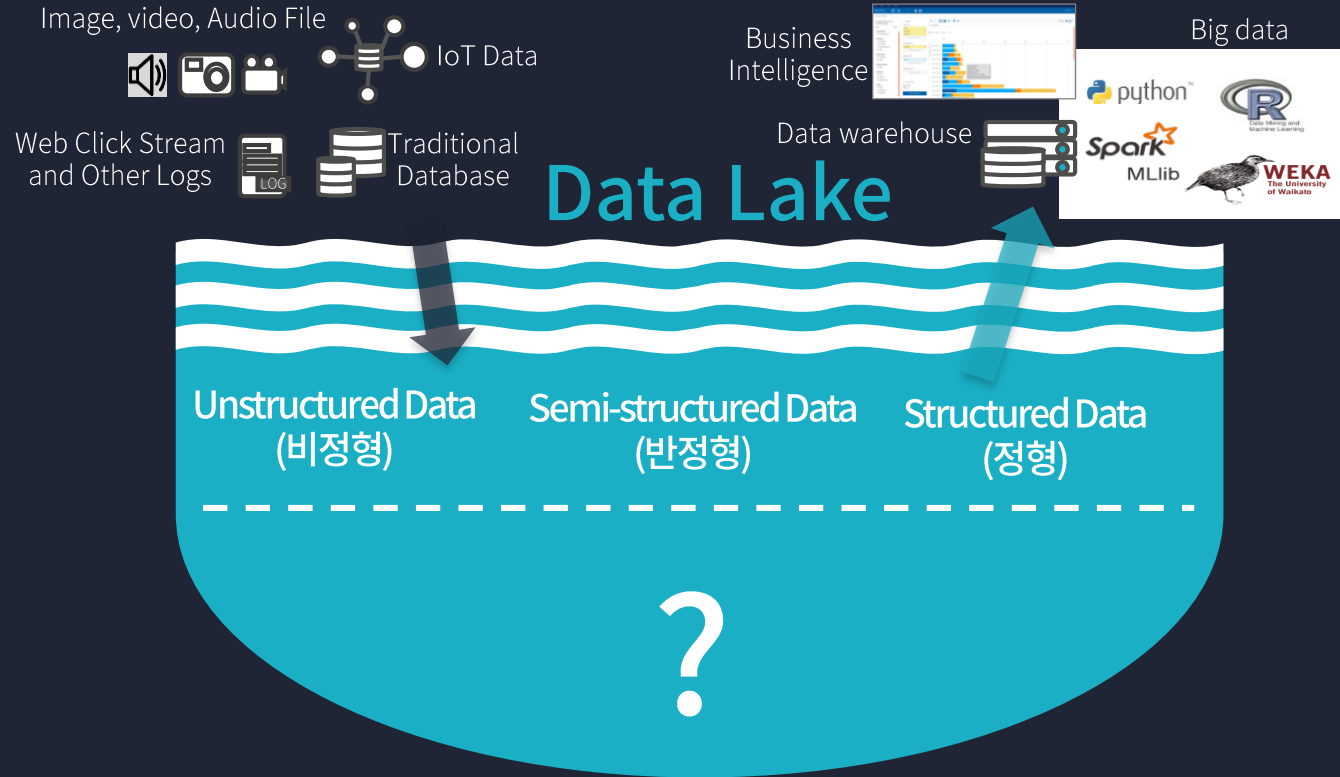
Image, video, Audio File

IoT Data

Web Click Stream and Other Logs

LOG

Traditional Database

Business Intelligence

Big data

python™

R

Data Mining and Machine Learning

Data warehouse

Spark

MLlib

WEKA The University of Waikato

Data Lake

Unstructured Data (비정형)

Semi-structured Data (반정형)

Structured Data (정형)

?